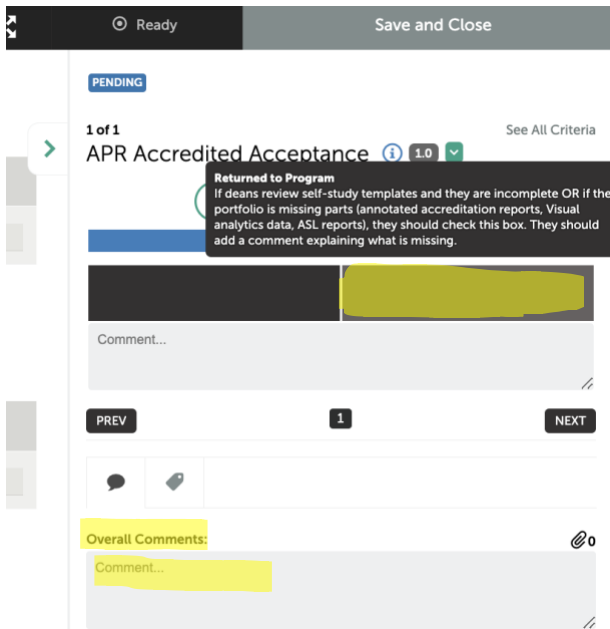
Ready

Save and Close

PENDING

1 of 1

See All Criteria

APR Accredited Acceptance

1.0

Returned to Program
If deans review self-study templates and they are incomplete OR if the portfolio is missing parts (annotated accreditation reports, Visual analytics data, ASL reports), they should check this box. They should add a comment explaining what is missing.

Comment...

PREV

1

NEXT

Overall Comments:

0

Comment...